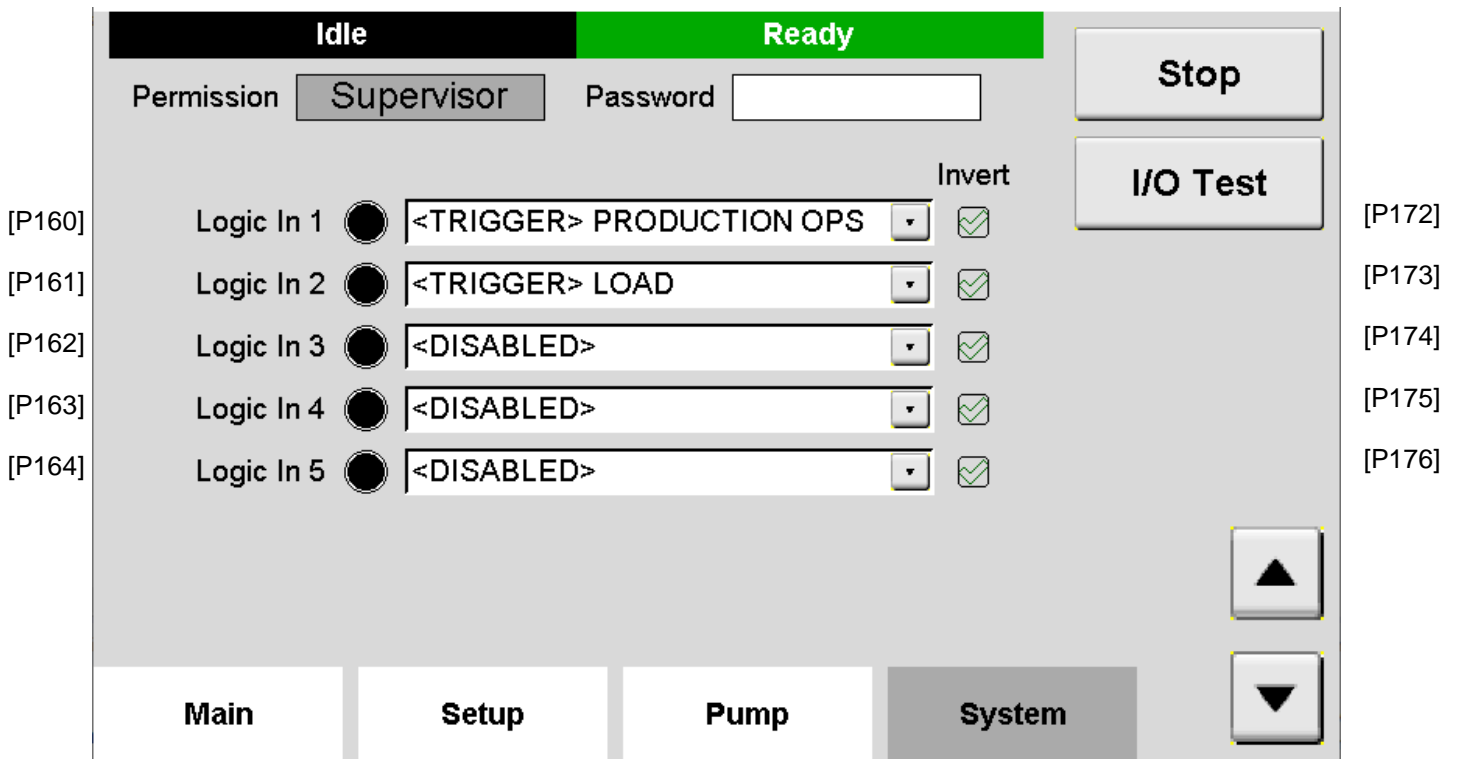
Idle
Ready
Stop
Permission Supervisor Password
Invert
I/O Test
[P160] Logic In 1 <TRIGGER> PRODUCTION OPS [P172]
[P161] Logic In 2 <TRIGGER> LOAD [P173]
[P162] Logic In 3 <DISABLED> [P174]
[P163] Logic In 4 <DISABLED> [P175]
[P164] Logic In 5 <DISABLED> [P176]

Main
Setup
Pump
System